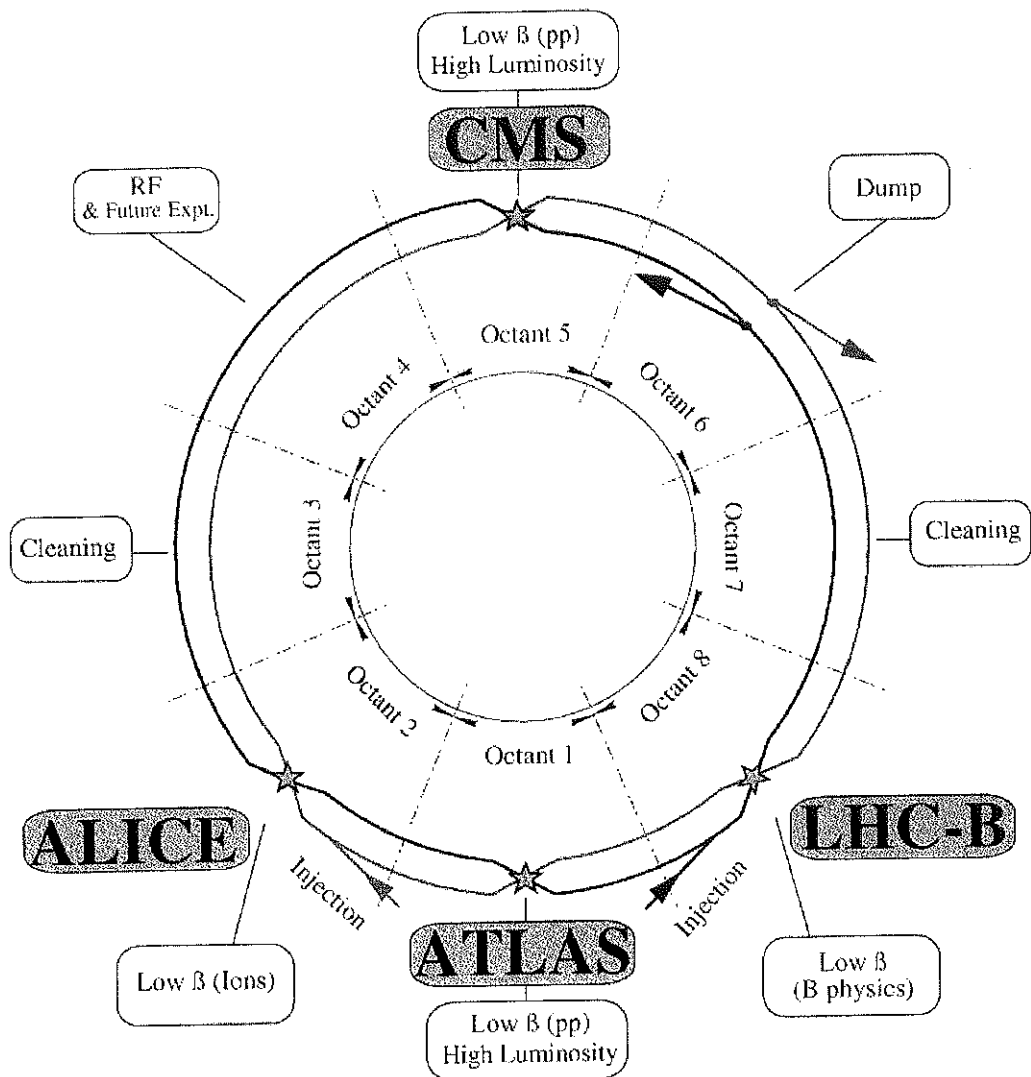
Low ß (pp)
High Luminosity

CMS

RF
& Future Expt.

Dump

Octant 5

Octant 4

Octant 6

Octant 3

Octant 7

Cleaning

Cleaning

Octant 2

Octant 8

Octant 1

ALICE

LHC-B

Injection

Injection

ATLAS

Low ß (Ions)

Low ß
(B physics)

Low ß (pp)
High Luminosity